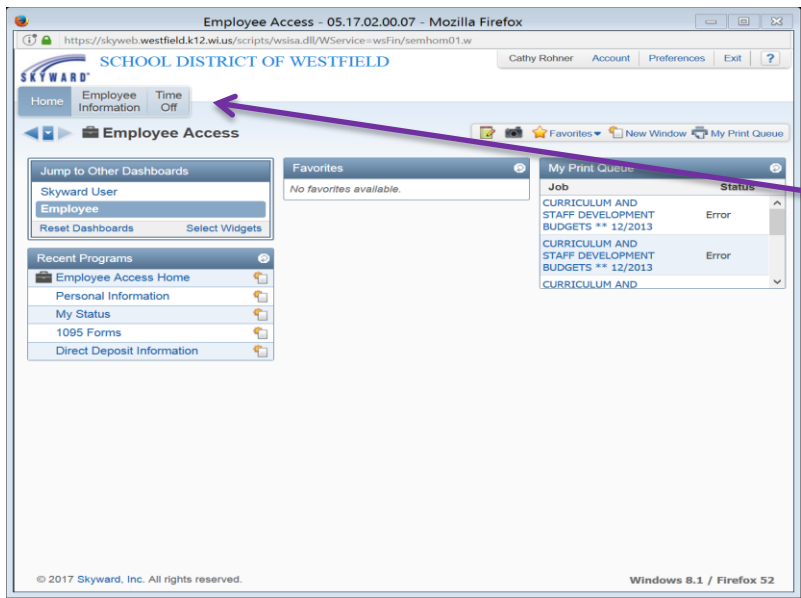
Employee Access - 05.17.02.00.07 - Mozilla Firefox

https://skyweb.westfield.k12.wi.us/scripts/wsisa.dll/WService=wsFin/semhom01.w

SKYWARD® SCHOOL DISTRICT OF WESTFIELD

Cathy Rohner | Account | Preferences | Exit | ?

Home | Employee Information | Time Off

Employee Access

Favorites | New Window | My Print Queue

Jump to Other Dashboards
Skyward User
Employee
Reset Dashboards | Select Widgets

Recent Programs
Employee Access Home
Personal Information
My Status
1095 Forms
Direct Deposit Information

Favorites
No favorites available.

My Print Queue

| Job | Status |
|---|---|
| CURRICULUM AND STAFF DEVELOPMENT BUDGETS ** 12/2013 | Error |
| CURRICULUM AND STAFF DEVELOPMENT BUDGETS ** 12/2013 | Error |
| CURRICULUM AND | |

© 2017 Skyward, Inc. All rights reserved.

Windows 8.1 / Firefox 52